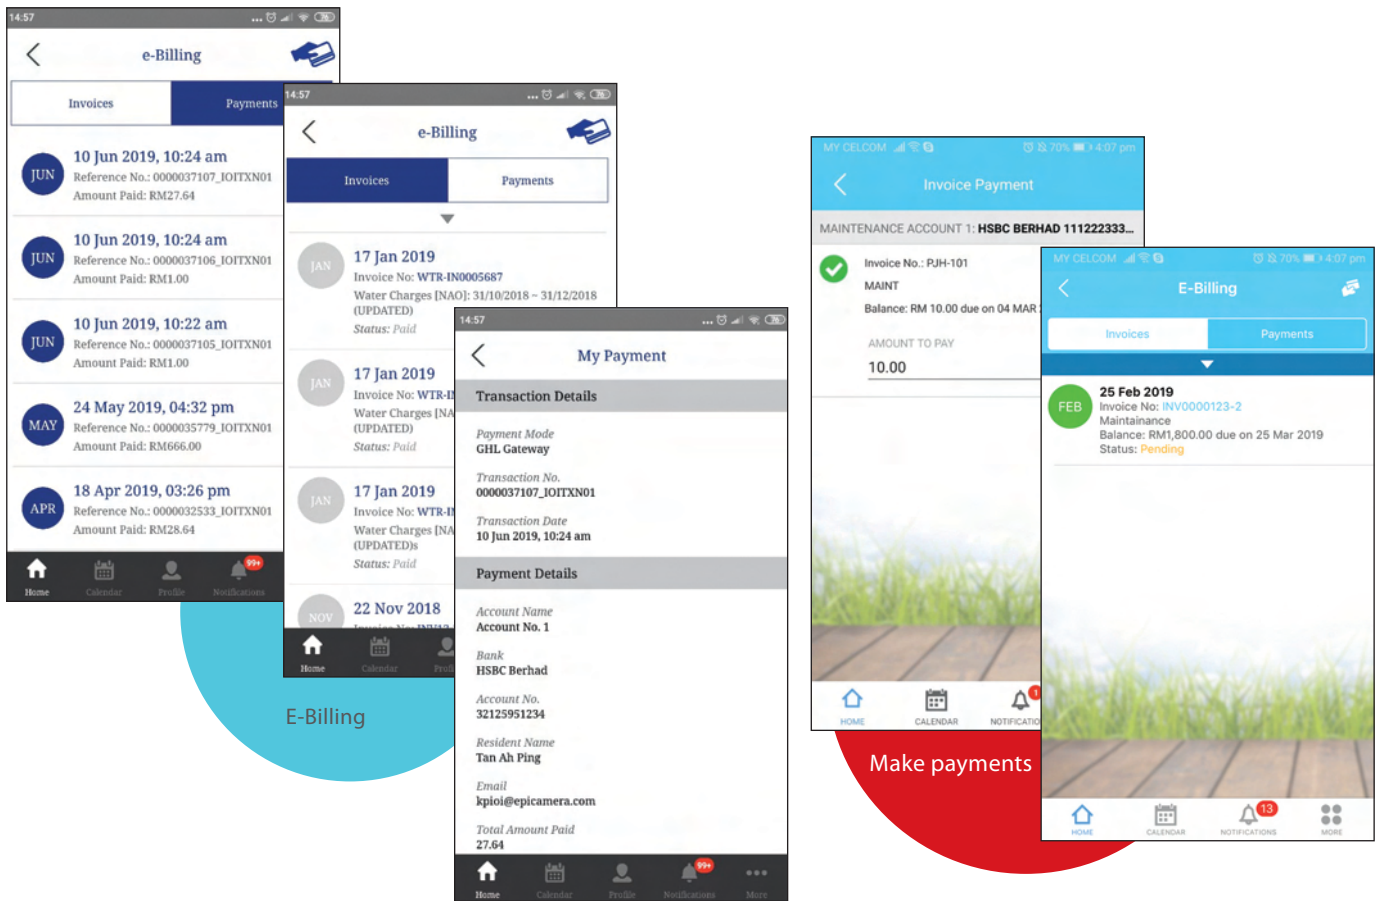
14:57

e-Billing

Invoices | Payments

JUN 10 Jun 2019, 10:24 am
Reference No.: 0000037107_IOITXN01
Amount Paid: RM27.64

JUN 10 Jun 2019, 10:24 am
Reference No.: 0000037106_IOITXN01
Amount Paid: RM1.00

JUN 10 Jun 2019, 10:22 am
Reference No.: 0000037105_IOITXN01
Amount Paid: RM1.00

MAY 24 May 2019, 04:32 pm
Reference No.: 0000035779_IOITXN01
Amount Paid: RM666.00

APR 18 Apr 2019, 03:26 pm
Reference No.: 0000032533_IOITXN01
Amount Paid: RM28.64

Home Calendar Profile 99+ Notifications

14:57

e-Billing

Invoices | Payments

JAN 17 Jan 2019
Invoice No: WTR-IN0005687
Water Charges [NAO]: 31/10/2018 ~ 31/12/2018 (UPDATED)
Status: Paid

JAN 17 Jan 2019
Invoice No: WTR-I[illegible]
Water Charges [NA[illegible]
(UPDATED)
Status: Paid

JAN 17 Jan 2019
Invoice No: WTR-I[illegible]
Water Charges [NA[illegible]
(UPDATED)s
Status: Paid

NOV 22 Nov 2018

Home Calendar Prof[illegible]

E-Billing

14:57

My Payment

Transaction Details

Payment Mode
GHL Gateway

Transaction No.
0000037107_IOITXN01

Transaction Date
10 Jun 2019, 10:24 am

Payment Details

Account Name
Account No. 1

Bank
HSBC Berhad

Account No.
32125951234

Resident Name
Tan Ah Ping

Email
kpioi@epicamera.com

Total Amount Paid
27.64

Home Calendar Profile 99+ Notifications More

MY CELCOM 70% 4:07 pm

Invoice Payment

MAINTENANCE ACCOUNT 1: HSBC BERHAD 111222333...

Invoice No.: PJH-101
MAINT
Balance: RM 10.00 due on 04 MAR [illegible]

AMOUNT TO PAY
10.00

HOME CALENDAR NOTIFICATIO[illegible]

Make payments

MY CELCOM 70% 4:07 pm

E-Billing

Invoices | Payments

FEB 25 Feb 2019
Invoice No: INV0000123-2
Maintainance
Balance: RM1,800.00 due on 25 Mar 2019
Status: Pending

HOME CALENDAR 13 NOTIFICATIONS MORE